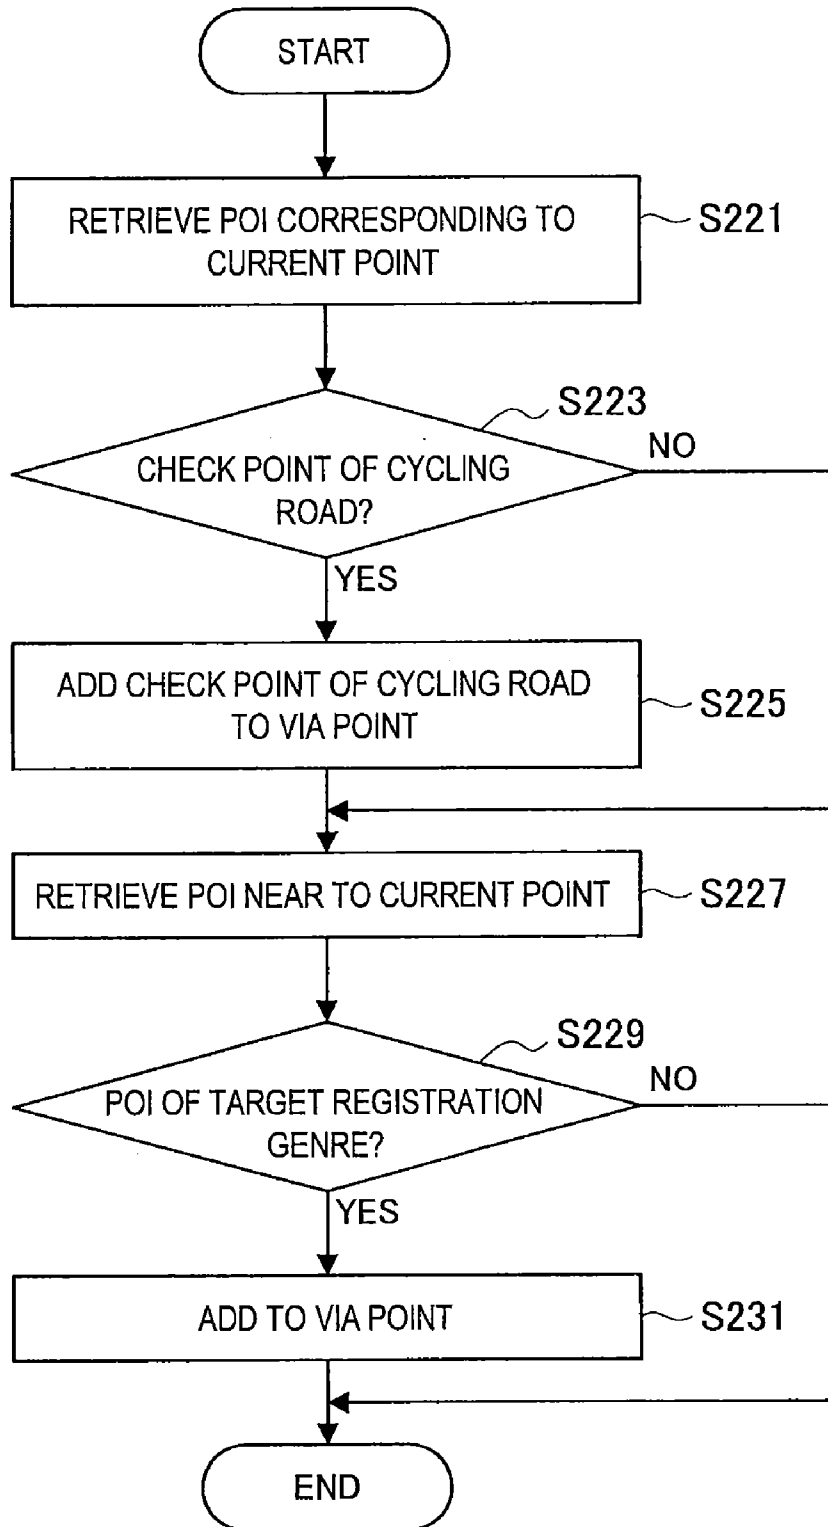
START

RETRIEVE POI CORRESPONDING TO CURRENT POINT

S221

S223

NO

CHECK POINT OF CYCLING ROAD?

YES

ADD CHECK POINT OF CYCLING ROAD TO VIA POINT

S225

RETRIEVE POI NEAR TO CURRENT POINT

S227

S229

NO

POI OF TARGET REGISTRATION GENRE?

YES

ADD TO VIA POINT

S231

END